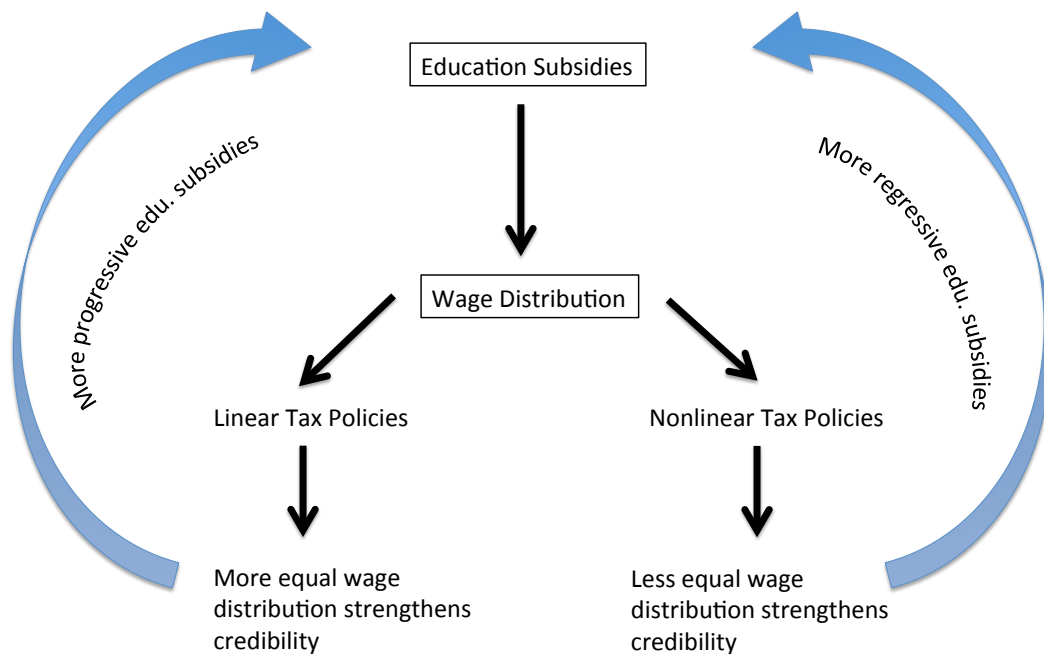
Education Subsidies

Wage Distribution

More progressive edu. subsidies

More regressive edu. subsidies

Linear Tax Policies

Nonlinear Tax Policies

More equal wage distribution strengthens credibility

Less equal wage distribution strengthens credibility